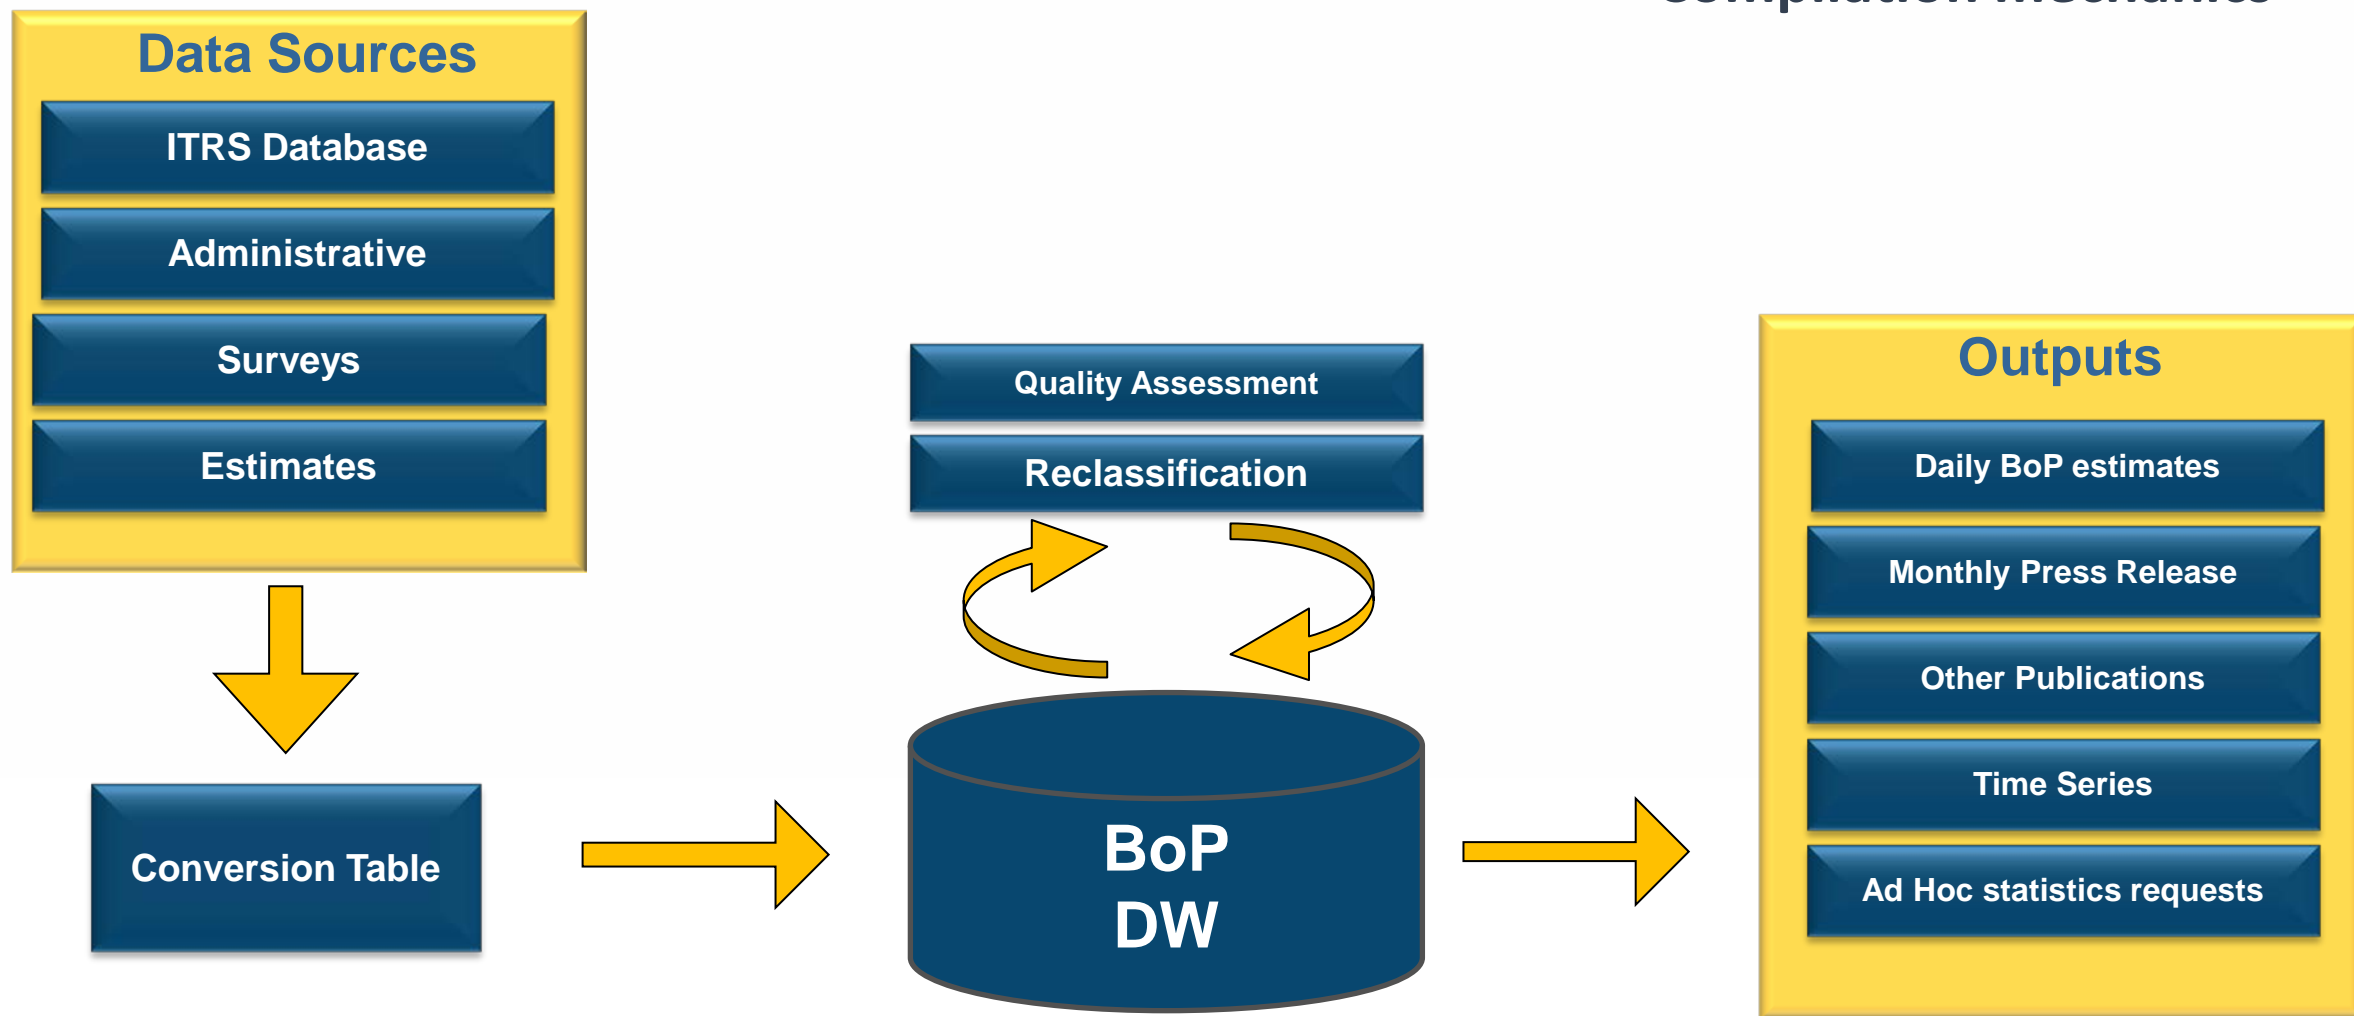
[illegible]

Data Sources

ITRS Database

Administrative

Surveys

Estimates

Conversion Table

Quality Assessment

Reclassification

BoP
DW

Outputs

Daily BoP estimates

Monthly Press Release

Other Publications

Time Series

Ad Hoc statistics requests